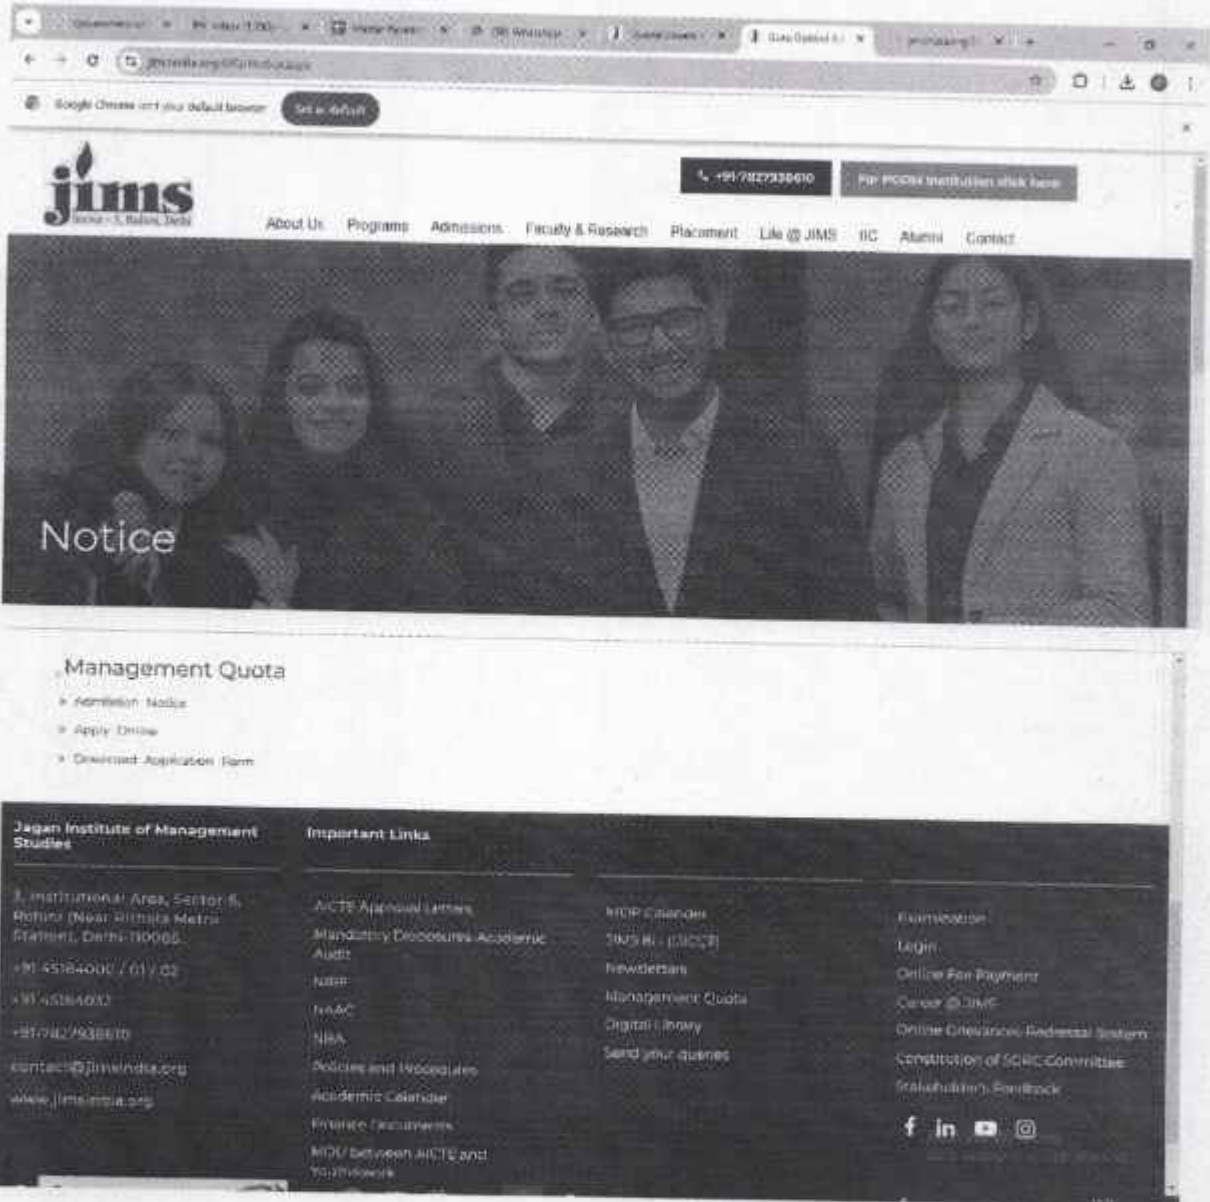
Google Chrome isn't your default browser   Set as default

jims
Rohini - 3, Rohini, Delhi

+91-7827938610   For PGDM Institution click here

About Us   Programs   Admissions   Faculty & Research   Placement   Life @ JIMS   IIC   Alumni   Contact

Notice

Management Quota

Admission Notice
Apply Online
Download Application Form

Jagan Institute of Management Studies

3, Institutional Area, Sector-5, Rohini (Near Rithala Metro Station), Delhi-110085

+91-45184000 / 01 / 02

+91-45184032

+91-7827938610

contact@jimsindia.org

www.jimsindia.org

Important Links

AICTE Approval Letters
Mandatory Disclosure Academic Audit
NIRF
NAAC
NBA
Policies and Procedures
Academic Calendar
Finance Documents
MOU between AICTE and Youth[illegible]

MDP Calendar
JIMS RI - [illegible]
Newsletters
Management Quota
Digital Library
Send your queries

Examination
Login
Online Fee Payment
Career @ JIMS
Online Grievance Redressal System
Constitution of SGRC Committee
Stakeholders Feedback